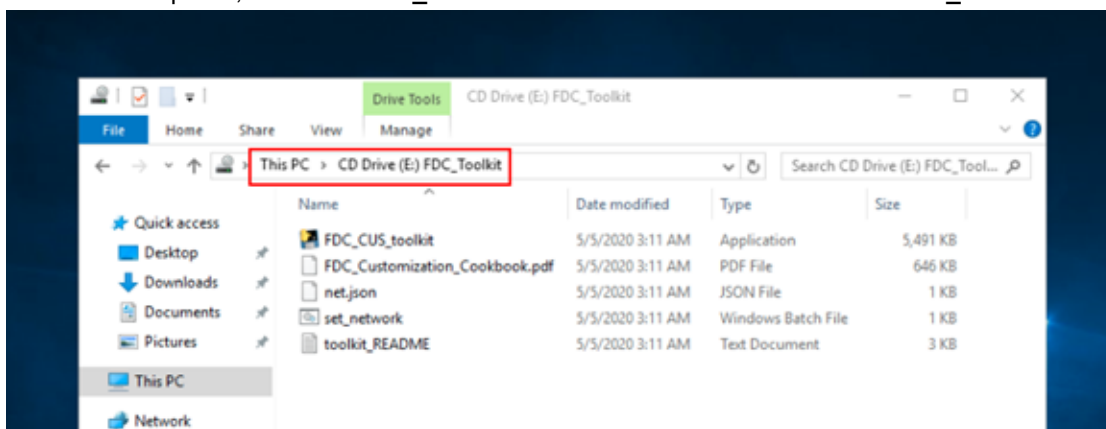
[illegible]

Drive Tools

CD Drive (E:) FDC_Toolkit

File Home Share View Manage

This PC > CD Drive (E:) FDC_Toolkit

Search CD Drive (E:) FDC_Tool...

Quick access
Desktop
Downloads
Documents
Pictures
This PC
Network

| Name | Date modified | Type | Size |
|---|---|---|---|
| FDC_CUS_toolkit | 5/5/2020 3:11 AM | Application | 5,491 KB |
| FDC_Customization_Cookbook.pdf | 5/5/2020 3:11 AM | PDF File | 646 KB |
| net.json | 5/5/2020 3:11 AM | JSON File | 1 KB |
| set_network | 5/5/2020 3:11 AM | Windows Batch File | 1 KB |
| toolkit_README | 5/5/2020 3:11 AM | Text Document | 3 KB |